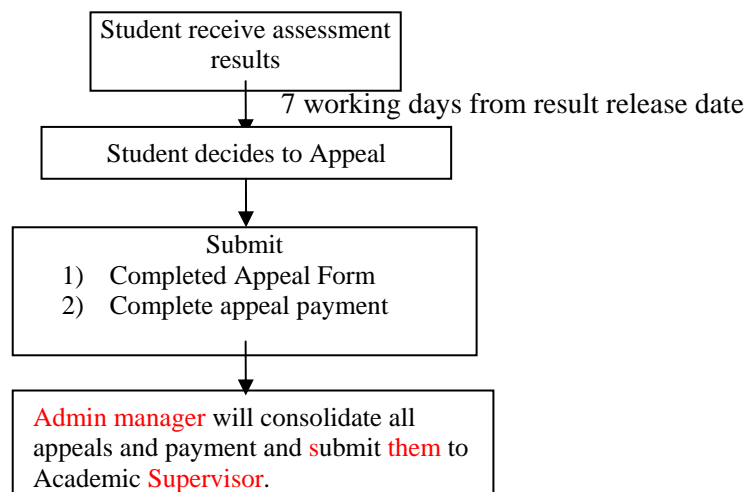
Student receive assessment results

7 working days from result release date

Student decides to Appeal

Submit
1) Completed Appeal Form
2) Complete appeal payment

Admin manager will consolidate all appeals and payment and submit them to Academic Supervisor.